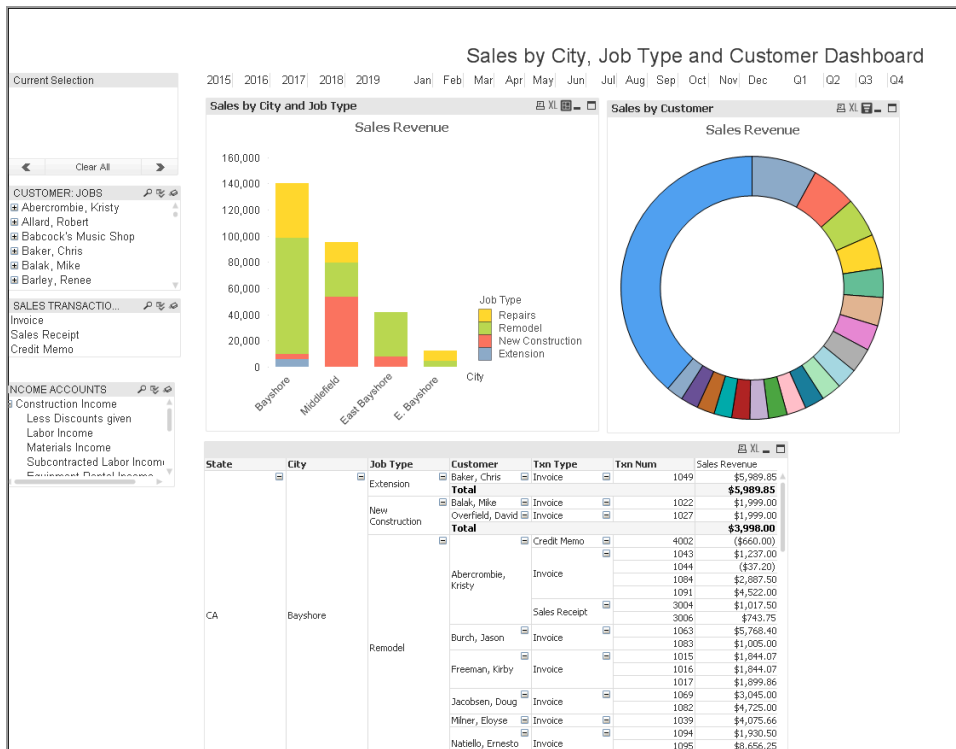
Sales by City, Job Type and Customer Dashboard

2015 2016 2017 2018 2019 Jan Feb Mar Apr May Jun Jul Aug Sep Oct Nov Dec Q1 Q2 Q3 Q4

Current Selection

Clear All

CUSTOMER: JOBS
Abercrombie, Kristy
Allard, Robert
Babcock's Music Shop
Baker, Chris
Balak, Mike
Barley, Renee

SALES TRANSACTIO...
Invoice
Sales Receipt
Credit Memo

NCOME ACCOUNTS
Construction Income
Less Discounts given
Labor Income
Materials Income
Subcontracted Labor Income
Equipment Rental Income

Sales by City and Job Type

Sales Revenue

160,000
140,000
120,000
100,000
80,000
60,000
40,000
20,000
0

Bayshore Middlefield East Bayshore E. Bayshore

City

Job Type
Repairs
Remodel
New Construction
Extension

Sales by Customer

Sales Revenue

| State | City | Job Type | Customer | Txn Type | Txn Num | Sales Revenue |
|---|---|---|---|---|---|---|
| CA | Bayshore | Extension | Baker, Chris | Invoice | 1049 | $5,989.85 |
| | | | Total | | | $5,989.85 |
| | | New Construction | Balak, Mike | Invoice | 1022 | $1,999.00 |
| | | | Overfield, David | Invoice | 1027 | $1,999.00 |
| | | | Total | | | $3,998.00 |
| | | Remodel | Abercrombie, Kristy | Credit Memo | 4002 | ($660.00) |
| | | | | Invoice | 1043 | $1,237.00 |
| | | | | | 1044 | ($37.20) |
| | | | | | 1084 | $2,887.50 |
| | | | | | 1091 | $4,522.00 |
| | | | | Sales Receipt | 3004 | $1,017.50 |
| | | | | | 3006 | $743.75 |
| | | | Burch, Jason | Invoice | 1063 | $5,768.40 |
| | | | | | 1083 | $1,005.00 |
| | | | Freeman, Kirby | Invoice | 1015 | $1,844.07 |
| | | | | | 1016 | $1,844.07 |
| | | | | | 1017 | $1,899.86 |
| | | | Jacobsen, Doug | Invoice | 1069 | $3,045.00 |
| | | | | | 1082 | $4,725.00 |
| | | | Milner, Eloyse | Invoice | 1039 | $4,075.66 |
| | | | Natiello, Ernesto | Invoice | 1094 | $1,930.50 |
| | | | | | 1095 | $8,656.25 |